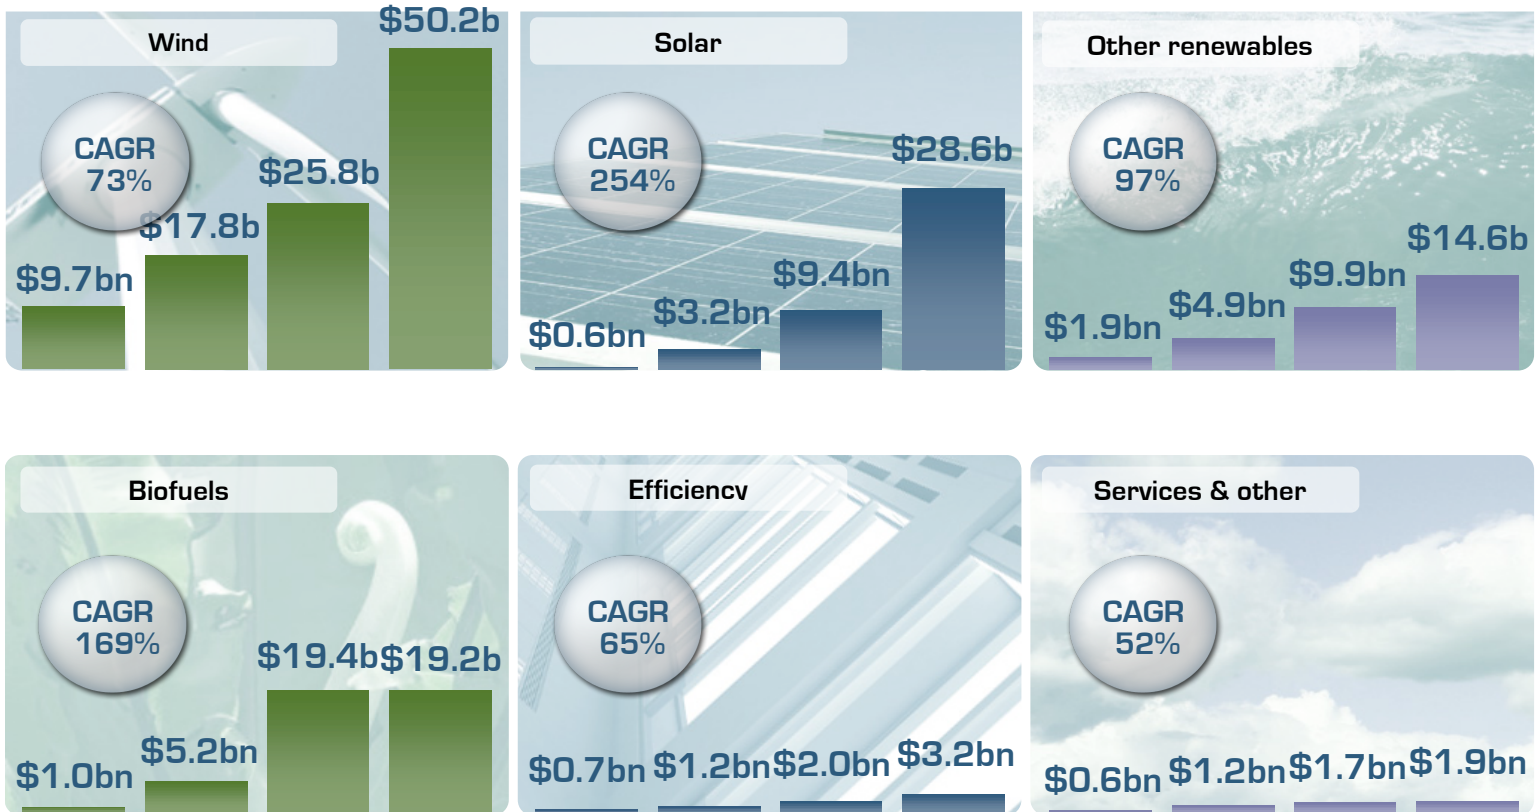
Wind

CAGR 73%

$9.7bn $17.8b $25.8b $50.2b

Solar

CAGR 254%

$0.6bn $3.2bn $9.4bn $28.6b

Other renewables

CAGR 97%

$1.9bn $4.9bn $9.9bn $14.6b

Biofuels

CAGR 169%

$1.0bn $5.2bn $19.4b $19.2b

Efficiency

CAGR 65%

$0.7bn $1.2bn $2.0bn $3.2bn

Services & other

CAGR 52%

$0.6bn $1.2bn $1.7bn $1.9bn